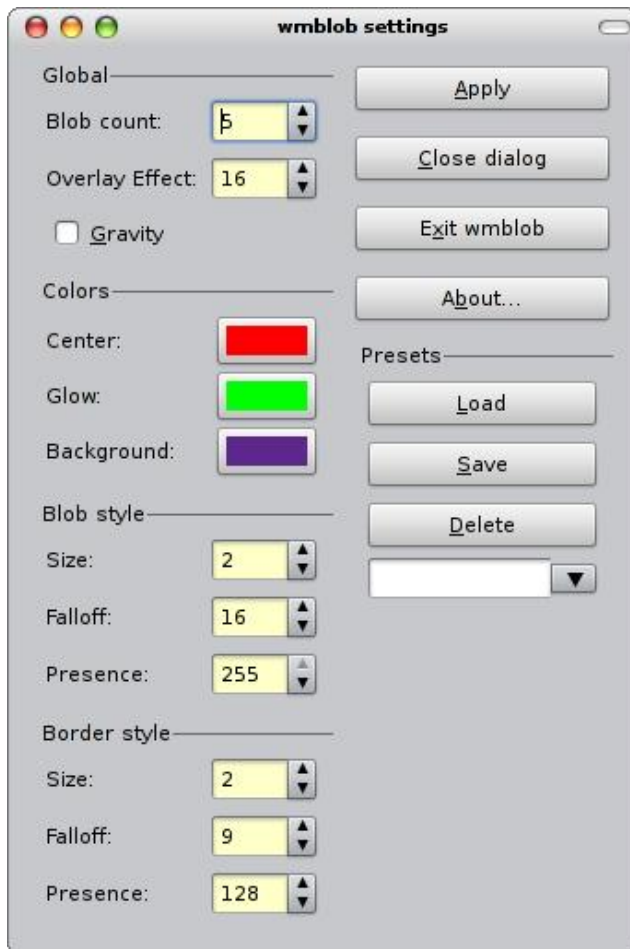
wmblob settings

Global

Blob count: 5

Overlay Effect: 16

Gravity

Colors

Center:

Glow:

Background:

Blob style

Size: 2

Falloff: 16

Presence: 255

Border style

Size: 2

Falloff: 9

Presence: 128

Apply

Close dialog

Exit wmblob

About...

Presets

Load

Save

Delete